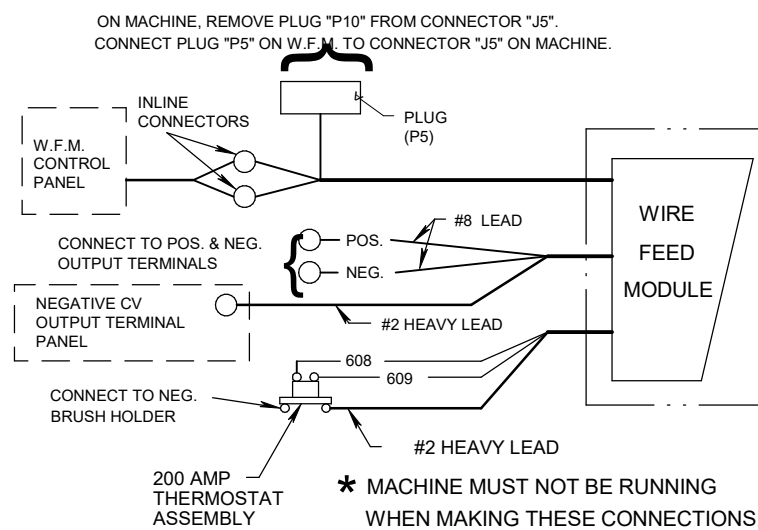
ON MACHINE, REMOVE PLUG "P10" FROM CONNECTOR "J5".
CONNECT PLUG "P5" ON W.F.M. TO CONNECTOR "J5" ON MACHINE.

INLINE CONNECTORS

PLUG (P5)

W.F.M. CONTROL PANEL

WIRE FEED MODULE

#8 LEAD

CONNECT TO POS. & NEG. OUTPUT TERMINALS

POS.

NEG.

NEGATIVE CV OUTPUT TERMINAL PANEL

#2 HEAVY LEAD

608

609

CONNECT TO NEG. BRUSH HOLDER

#2 HEAVY LEAD

200 AMP THERMOSTAT ASSEMBLY

* MACHINE MUST NOT BE RUNNING WHEN MAKING THESE CONNECTIONS